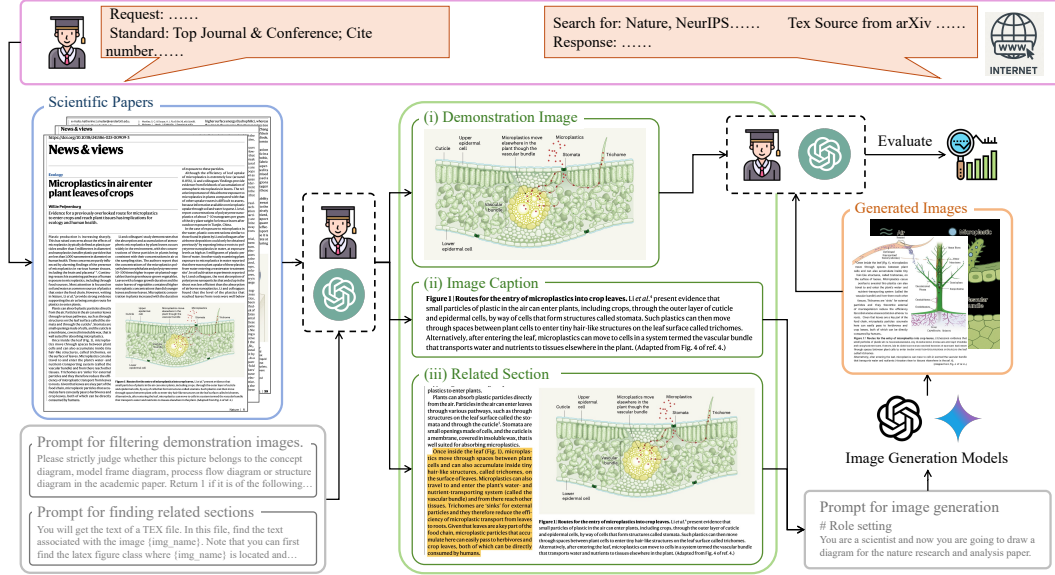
Request: ……
Standard: Top Journal & Conference; Cite number……

Search for: Nature, NeurIPS Tex Source from arXiv ……
Response: ……

INTERNET

Scientific Papers

News & views

Ecology

Microplastics in air enter plant leaves of crops

Willie Peijnenburg

Evidence for a previously overlooked route for microplastics to enter crops and reach plant tissues has implications for ecology and human health.

(i) Demonstration Image

Upper epidermal cell
Cuticle
Microplastics move elsewhere in the plant through the vascular bundle
Microplastics
Stomata
Trichome
Vascular bundle
Lower epidermal cell

(ii) Image Caption

Figure 1 | Routes for the entry of microplastics into crop leaves. Li et al.⁴ present evidence that small particles of plastic in the air can enter plants, including crops, through the outer layer of cuticle and epidermal cells, by way of cells that form structures called stomata. Such plastics can then move through spaces between plant cells to enter tiny hair-like structures on the leaf surface called trichomes. Alternatively, after entering the leaf, microplastics can move to cells in a system termed the vascular bundle that transports water and nutrients to tissues elsewhere in the plant. (Adapted from Fig. 4 of ref. 4.)

(iii) Related Section

plastics to enter plants.

Plants can absorb plastic particles directly from the air. Particles in the air can enter leaves through various pathways, such as through structures on the leaf surface called the stomata and through the cuticle². Stomata are small openings made of cells, and the cuticle is a membrane, covered in insoluble wax, that is well suited for absorbing microplastics.

Once inside the leaf (Fig. 1), microplastics move through spaces between plant cells and can also accumulate inside tiny hair-like structures, called trichomes, on the surface of leaves. Microplastics can also travel to and enter the plant's water- and nutrient-transporting system (called the vascular bundle) and from there reach other tissues. Trichomes are 'sinks' for external particles and they then increase the efficiency of microplastic transport from leaves to roots. Given that leaves are a key part of the food chain, microplastic particles that accumulate here can easily pass to herbivores and crop leaves, both of which can be directly consumed by humans.

Figure 1 | Routes for the entry of microplastics into crop leaves. Li et al.⁴ present evidence that small particles of plastic in the air can enter plants, including crops, through the outer layer of cuticle and epidermal cells, by way of cells that form structures called stomata. Such plastics can then move through spaces between plant cells to enter tiny hair-like structures on the leaf surface called trichomes. Alternatively, after entering the leaf, microplastics can move to cells in a system termed the vascular bundle that transports water and nutrients to tissues elsewhere in the plant. (Adapted from Fig. 4 of ref. 4.)

Evaluate

Generated Images

Image Generation Models

Prompt for filtering demonstration images.
Please strictly judge whether this picture belongs to the concept diagram, model frame diagram, process flow diagram or structure diagram in the academic paper. Return 1 if it is of the following…

Prompt for finding related sections
You will get the text of a TEX file. In this file, find the text associated with the image {img_name}. Note that you can first find the latex figure class where {img_name} is located and…

Prompt for image generation
# Role setting
You are a scientist and now you are going to draw a diagram for the nature research and analysis paper.